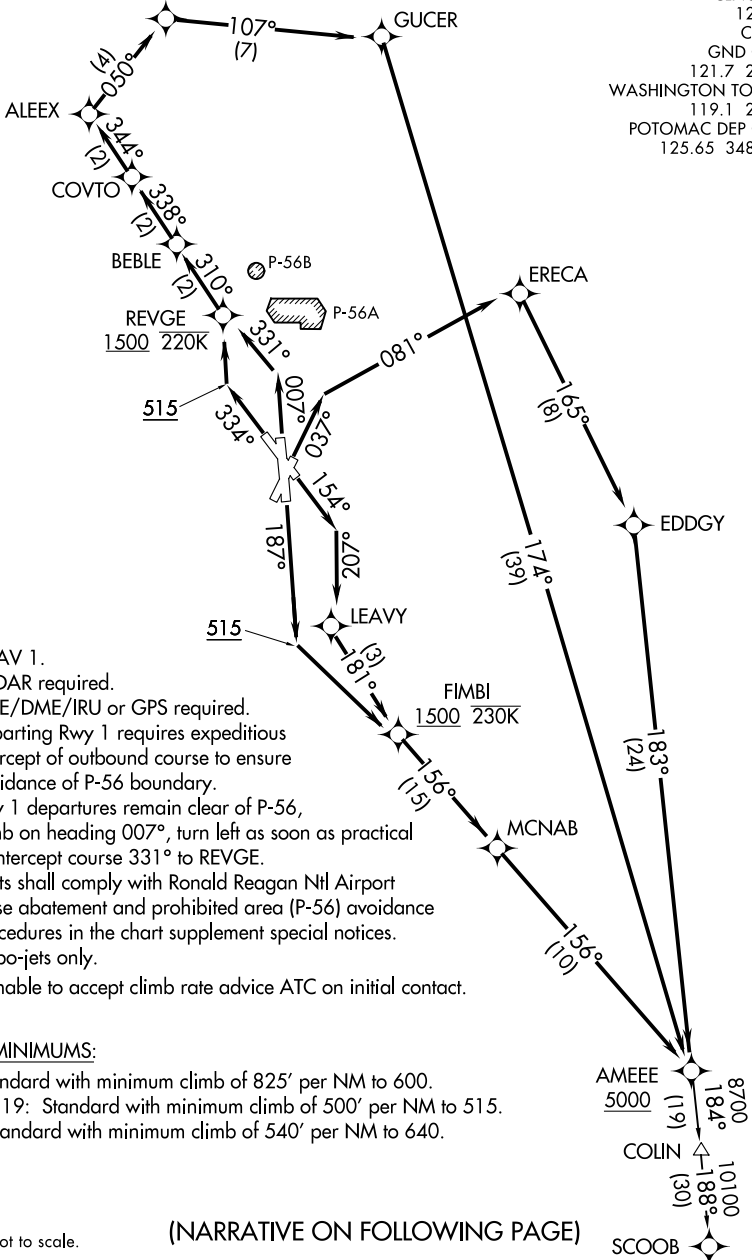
107°
(7)
GUCER
12
C
GND
121.7 2
WASHINGTON TO
119.1 2
POTOMAC DEP
125.65 348
(4)
050°
ALEEX
344°
(2)
COVTO
338°
(2)
BEBLE
P-56B
310°
(2)
REVGE
1500 220K
P-56A
ERECA
331°
081°
007°
515
334°
037°
165°
(8)
154°
EDDGY
187°
207°
174°
(39)
LEAVY
515
(3)
181°
AV 1.
DAR required.
E/DME/IRU or GPS required.
parting Rwy 1 requires expeditious
rcept of outbound course to ensure
idance of P-56 boundary.
y 1 departures remain clear of P-56,
mb on heading 007°, turn left as soon as practical
ntercept course 331° to REVGE.
ts shall comply with Ronald Reagan Ntl Airport
se abatement and prohibited area (P-56) avoidance
cedures in the chart supplement special notices.
bo-jets only.
nable to accept climb rate advice ATC on initial contact.
FIMBI
1500 230K
156°
(15)
183°
(24)
MCNAB
156°
(10)
MINIMUMS:
ndard with minimum climb of 825′ per NM to 600.
19: Standard with minimum climb of 500′ per NM to 515.
ndard with minimum climb of 540′ per NM to 640.
AMEEE
5000
(19)
184°
8700
COLIN
188°
(30)
10100
ot to scale.
(NARRATIVE ON FOLLOWING PAGE)
SCOOB